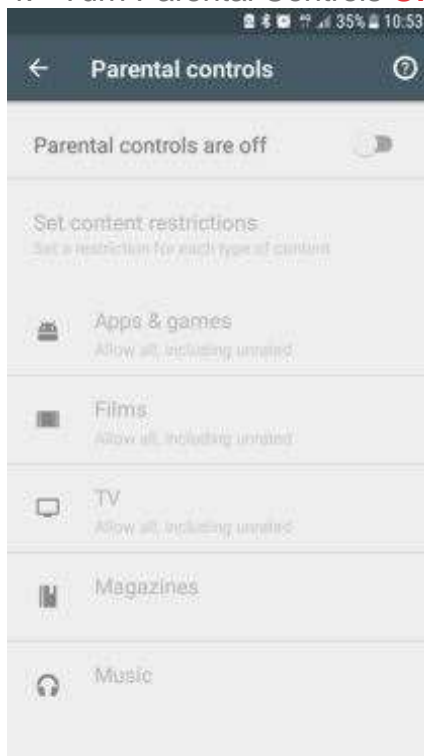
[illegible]

35% 10:53

Parental controls

Parental controls are off

Set content restrictions
Set a restriction for each type of content

Apps & games
Allow all, including unrated

Films
Allow all, including unrated

TV
Allow all, including unrated

Magazines

Music